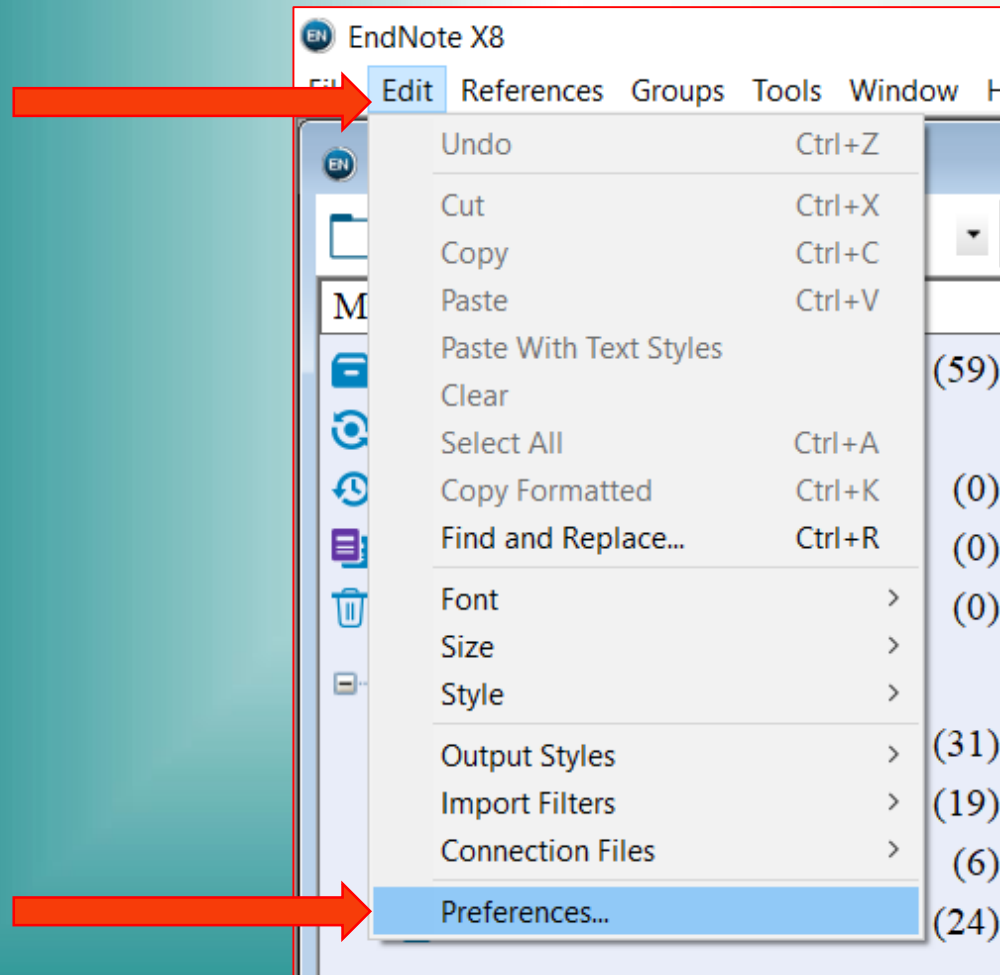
EndNote X8

Fil Edit References Groups Tools Window H

Undo Ctrl+Z
Cut Ctrl+X
Copy Ctrl+C
Paste Ctrl+V
Paste With Text Styles
Clear
Select All Ctrl+A
Copy Formatted Ctrl+K
Find and Replace... Ctrl+R
Font >
Size >
Style >
Output Styles >
Import Filters >
Connection Files >
Preferences...

M
(59)
(0)
(0)
(0)
(31)
(19)
(6)
(24)